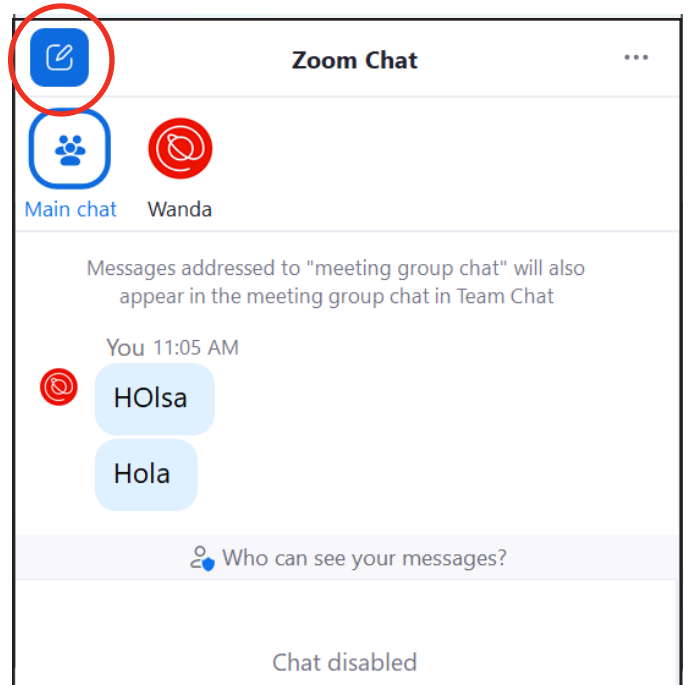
Zoom Chat

...

Main chat

Wanda

Messages addressed to "meeting group chat" will also appear in the meeting group chat in Team Chat

You 11:05 AM

HOlsa

Hola

Who can see your messages?

Chat disabled